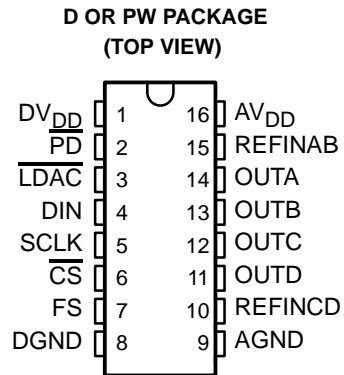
D OR PW PACKAGE
(TOP VIEW)

| | | | |
|---|---|---|---|
| $DV_{DD}$ | 1 | 16 | $AV_{DD}$ |
| $\overline{PD}$ | 2 | 15 | REFINAB |
| $\overline{LDAC}$ | 3 | 14 | OUTA |
| DIN | 4 | 13 | OUTB |
| SCLK | 5 | 12 | OUTC |
| $\overline{CS}$ | 6 | 11 | OUTD |
| FS | 7 | 10 | REFINCD |
| DGND | 8 | 9 | AGND |